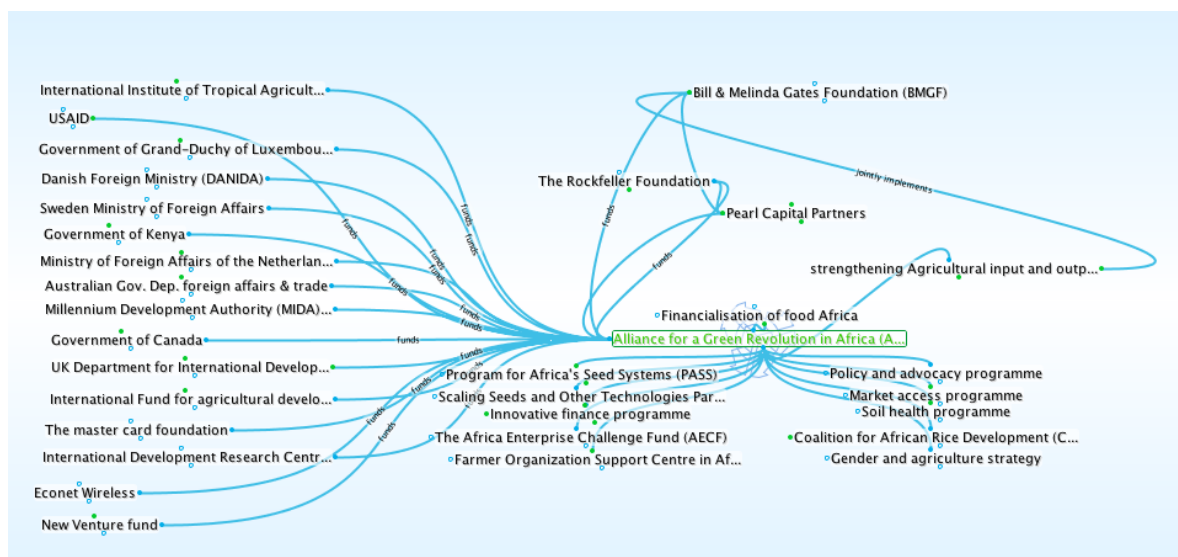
International Institute of Tropical Agricult...
USAID
Government of Grand-Duchy of Luxembou...
Danish Foreign Ministry (DANIDA)
Sweden Ministry of Foreign Affairs
Government of Kenya
Ministry of Foreign Affairs of the Netherlan...
Australian Gov. Dep. foreign affairs & trade
Millennium Development Authority (MIDA)...
Government of Canada
UK Department for International Develop...
International Fund for agricultural develo...
The master card foundation
International Development Research Centr...
Econet Wireless
New Venture fund

Bill & Melinda Gates Foundation (BMGF)
The Rockfeller Foundation
Pearl Capital Partners
jointly implements
strengthening Agricultural input and outp...
Financialisation of food Africa
Alliance for a Green Revolution in Africa (A...
Program for Africa's Seed Systems (PASS)
Scaling Seeds and Other Technologies Par...
Innovative finance programme
The Africa Enterprise Challenge Fund (AECF)
Farmer Organization Support Centre in Af...
Policy and advocacy programme
Market access programme
Soil health programme
Coalition for African Rice Development (C...
Gender and agriculture strategy

funds
funds
funds
funds
funds
funds
funds
funds
funds
funds
funds
funds
funds
funds